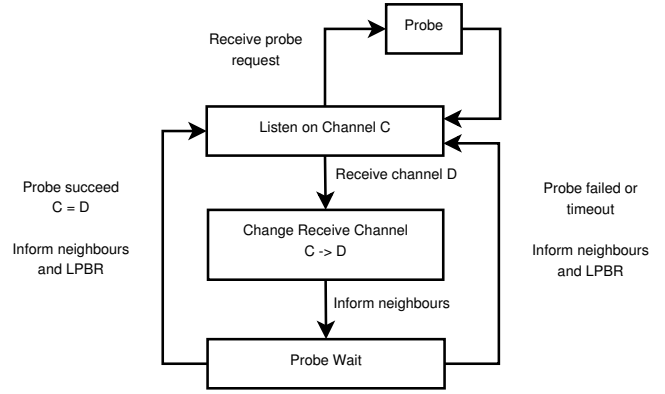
Probe

Receive probe request

Listen on Channel C

Receive channel D

Probe succeed
C = D

Inform neighbours and LPBR

Change Receive Channel
C -> D

Probe failed or timeout

Inform neighbours and LPBR

Inform neighbours

Probe Wait